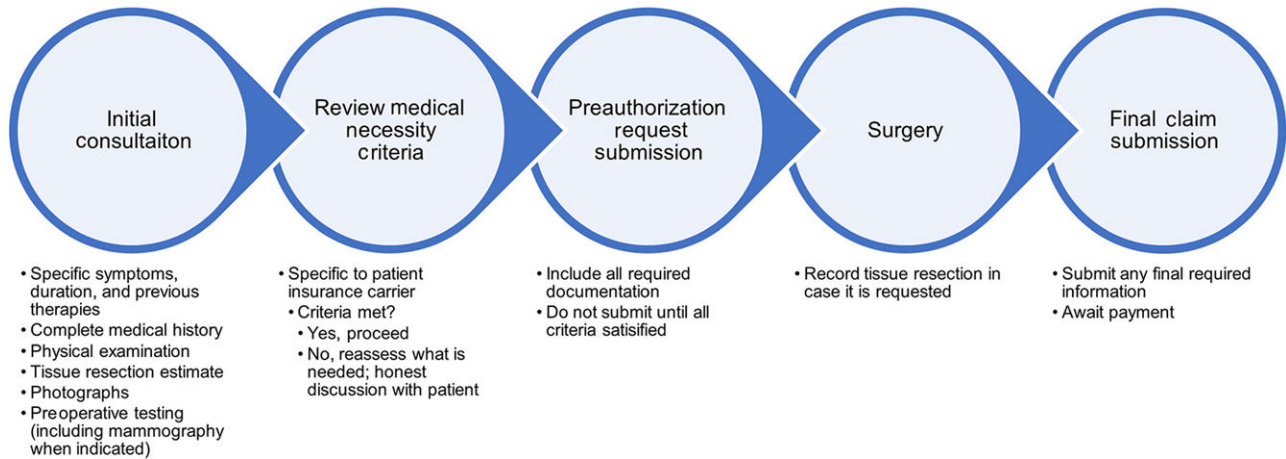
Initial consultaiton

Review medical necessity criteria

Preauthorization request submission

Surgery

Final claim submission

• Specific symptoms, duration, and previous therapies
• Complete medical history
• Physical examination
• Tissue resection estimate
• Photographs
• Preoperative testing (including mammography when indicated)

• Specific to patient insurance carrier
• Criteria met?
• Yes, proceed
• No, reassess what is needed; honest discussion with patient

• Include all required documentation
• Do not submit until all criteria satisfied

• Record tissue resection in case it is requested

• Submit any final required information
• Await payment